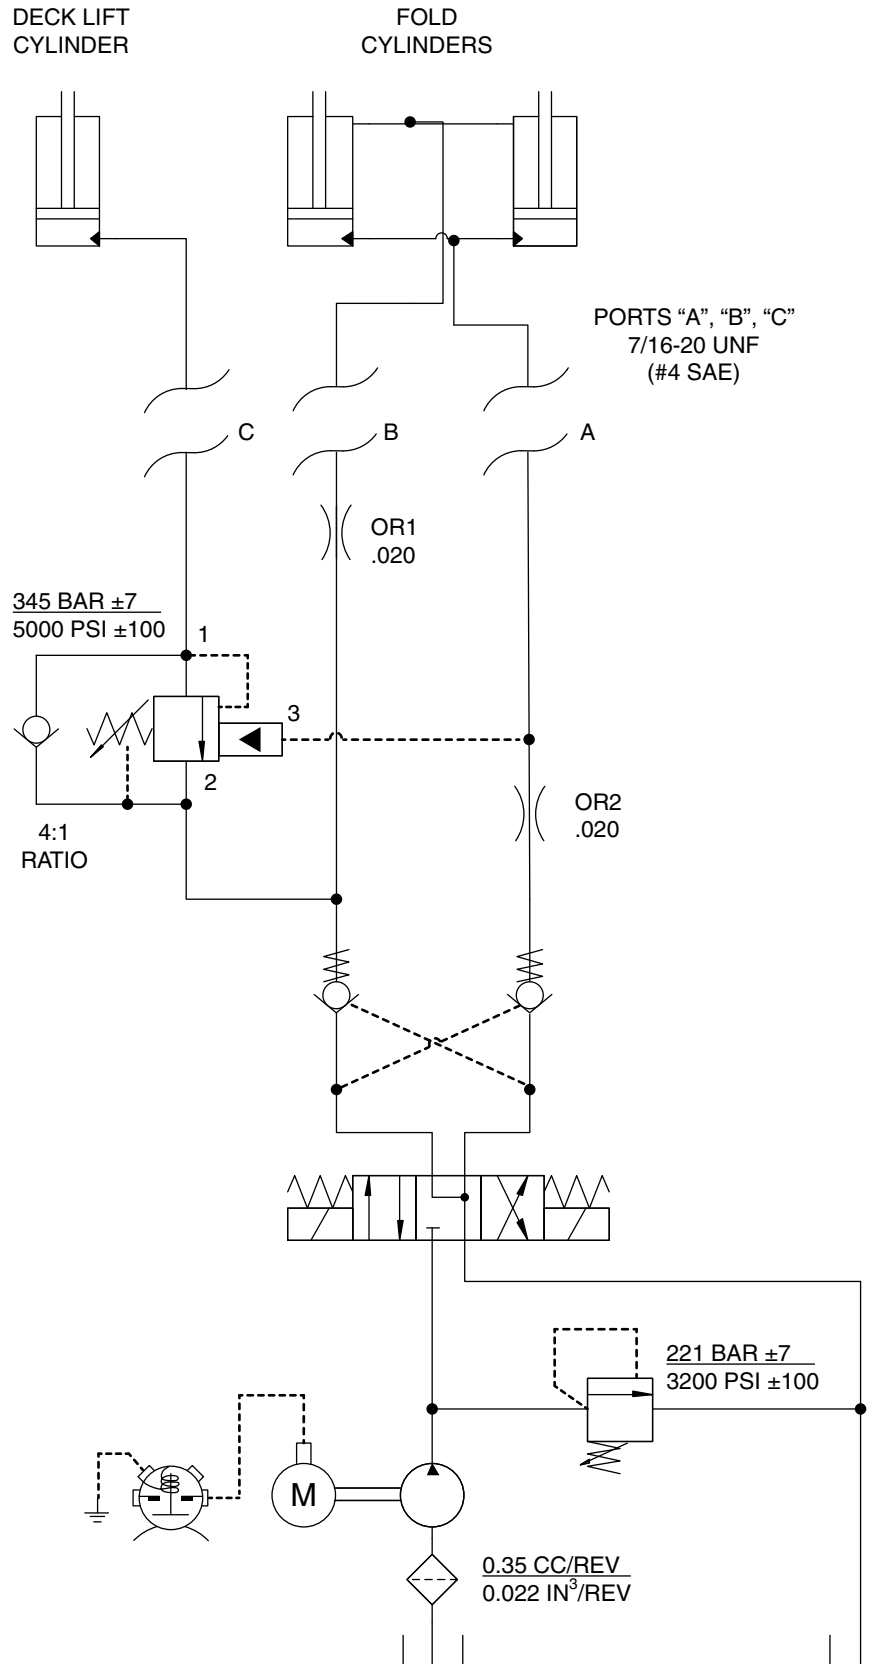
DECK LIFT CYLINDER

FOLD CYLINDERS

PORTS "A", "B", "C"
7/16-20 UNF
(#4 SAE)

C

B

A

OR1
.020

345 BAR ±7
5000 PSI ±100

1

3

2

4:1
RATIO

OR2
.020

221 BAR ±7
3200 PSI ±100

M

0.35 CC/REV
0.022 IN$^3$/REV